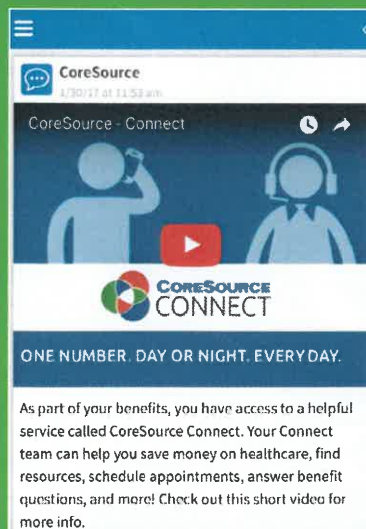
CoreSource

1/30/17 at 11:53 am

CoreSource - Connect

CORESOURCE CONNECT

ONE NUMBER. DAY OR NIGHT. EVERY DAY.

As part of your benefits, you have access to a helpful service called CoreSource Connect. Your Connect team can help you save money on healthcare, find resources, schedule appointments, answer benefit questions, and more! Check out this short video for more info.